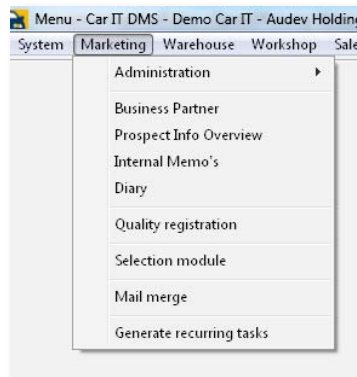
Menu - Car IT DMS - Demo Car IT - Audev Holding

System Marketing Warehouse Workshop Sale

Administration

Business Partner
Prospect Info Overview
Internal Memo's
Diary

Quality registration

Selection module

Mail merge

Generate recurring tasks